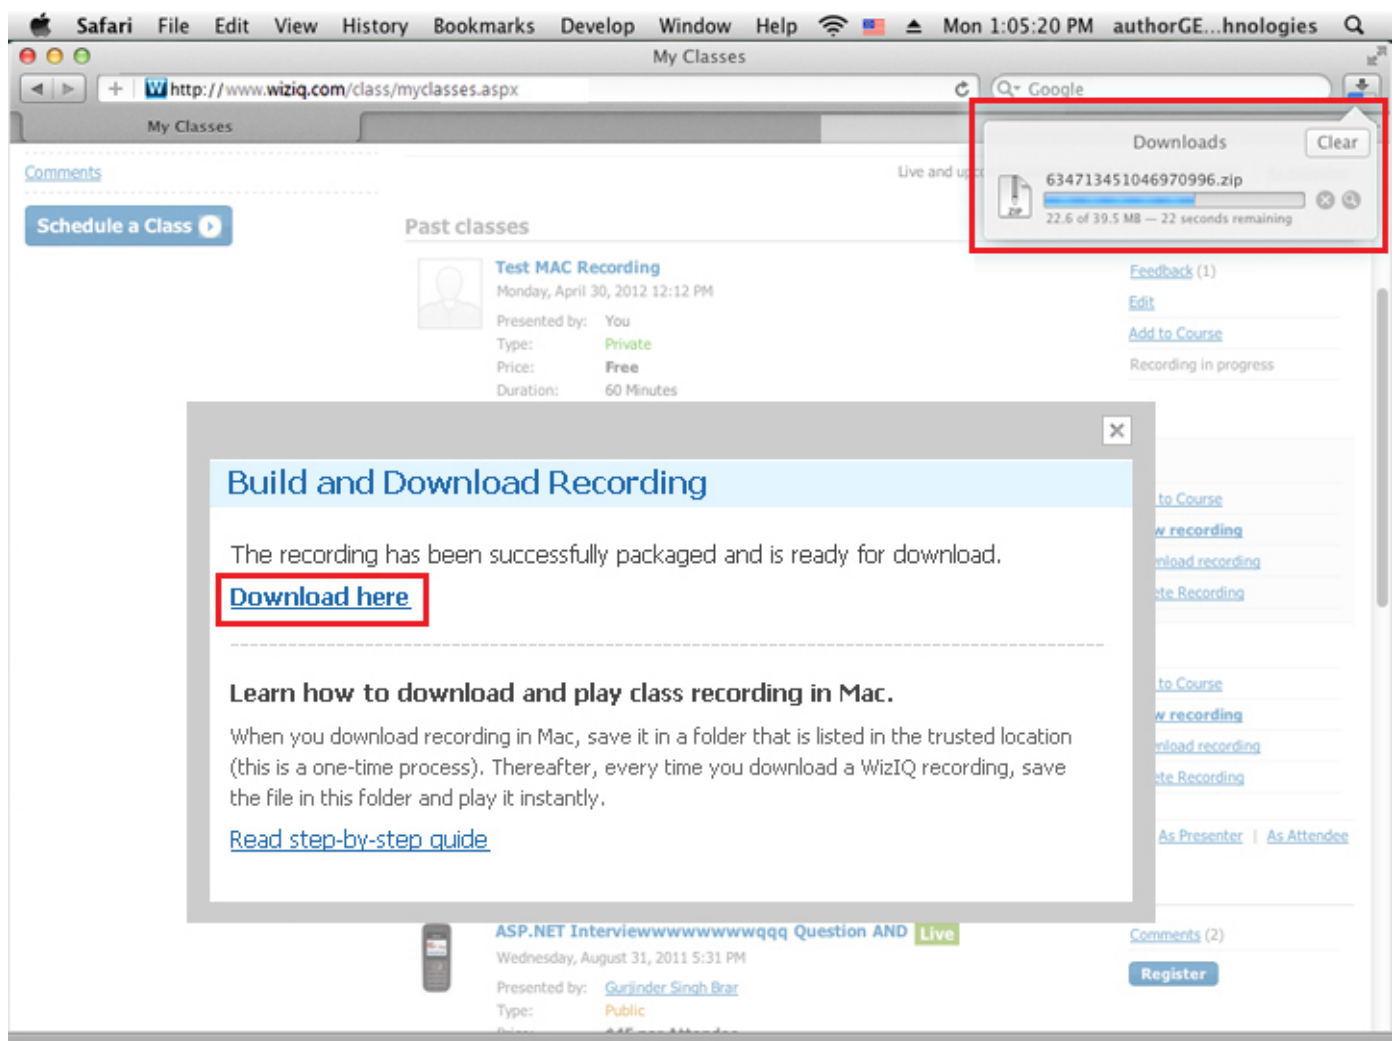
Safari File Edit View History Bookmarks Develop Window Help Mon 1:05:20 PM authorGE...hnologies

My Classes

http://www.wiziq.com/class/myclasses.aspx

Google

My Classes

Downloads Clear

634713451046970996.zip

22.6 of 39.5 MB — 22 seconds remaining

Comments

Schedule a Class

Live and up

Past classes

Test MAC Recording

Monday, April 30, 2012 12:12 PM

Presented by: You

Type: Private

Price: Free

Duration: 60 Minutes

Feedback (1)

Edit

Add to Course

Recording in progress

Build and Download Recording

The recording has been successfully packaged and is ready for download.

Download here

Learn how to download and play class recording in Mac.

When you download recording in Mac, save it in a folder that is listed in the trusted location (this is a one-time process). Thereafter, every time you download a WizIQ recording, save the file in this folder and play it instantly.

Read step-by-step guide

to Course

w recording

nload recording

ete Recording

to Course

w recording

nload recording

ete Recording

As Presenter | As Attendee

ASP.NET Interviewwwwwwwwwqqq Question AND Live

Wednesday, August 31, 2011 5:31 PM

Presented by: Gurjinder Singh Brar

Type: Public

Comments (2)

Register